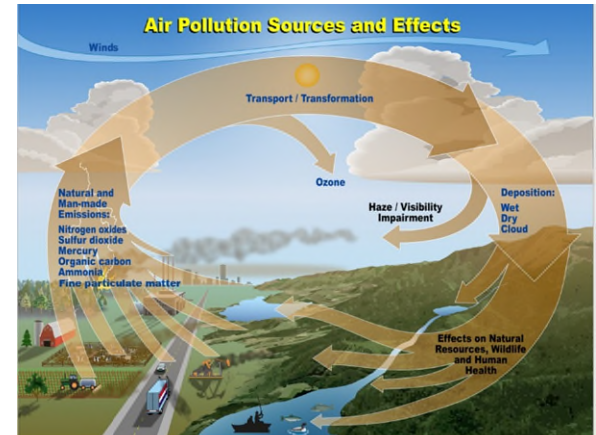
Air Pollution Sources and Effects

Winds

Transport / Transformation

Ozone

Natural and Man-made Emissions:
Nitrogen oxides
Sulfur dioxide
Mercury
Organic carbon
Ammonia
Fine particulate matter

Haze / Visibility Impairment

Deposition:
Wet
Dry
Cloud

Effects on Natural Resources, Wildlife and Human Health